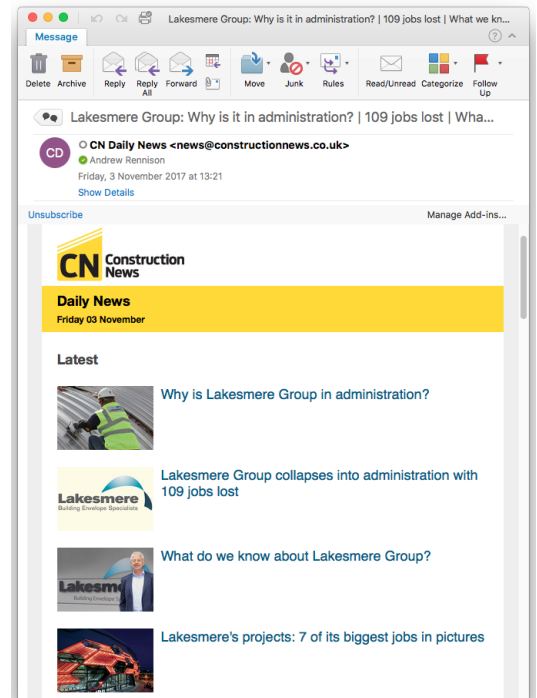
Lakesmere Group: Why is it in administration? | 109 jobs lost | What we kn...

Message

Delete Archive Reply Reply All Forward Move Junk Rules Read/Unread Categorize Follow Up

Lakesmere Group: Why is it in administration? | 109 jobs lost | Wha...

CD CN Daily News <news@constructionnews.co.uk>
Andrew Rennison
Friday, 3 November 2017 at 13:21
Show Details

Unsubscribe
Manage Add-ins...

CN Construction News

Daily News
Friday 03 November

Latest

Why is Lakesmere Group in administration?

Lakesmere
Building Envelope Specialists

Lakesmere Group collapses into administration with 109 jobs lost

Lakesme
Building Envelope

What do we know about Lakesmere Group?

Lakesmere's projects: 7 of its biggest jobs in pictures